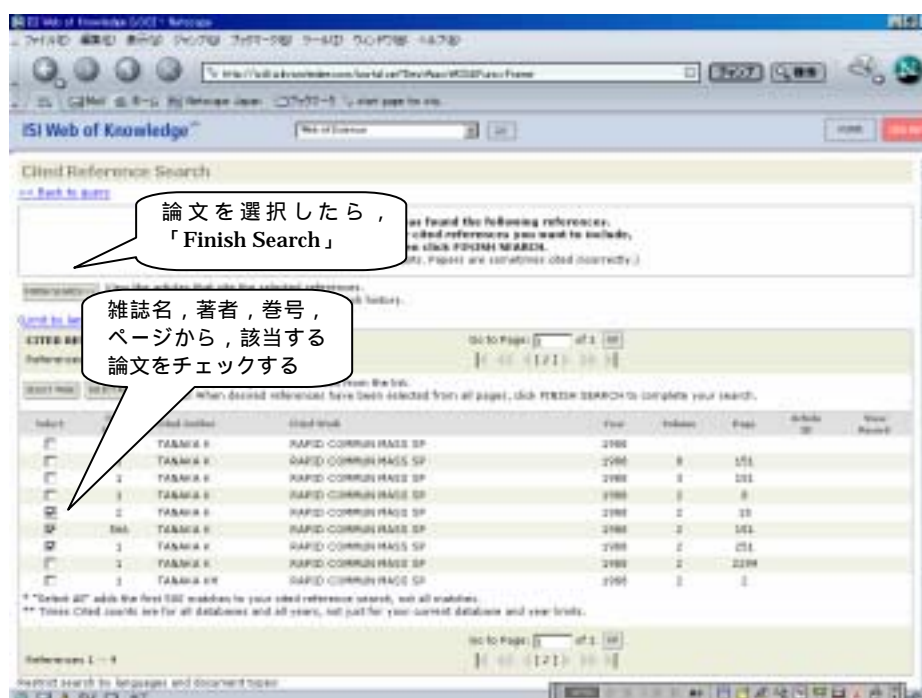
ISI Web of Knowledge [GOCI] - Netscape

ファイル(F) 編集(E) 表示(V) ジャンプ(G) ブックマーク(B) ツール(T) ウインドウ(W) ヘルプ(H)

ISI Web of Knowledge

Web of Science

Cited Reference Search

<< Back to query

論文を選択したら，「Finish Search」

...has found the following references.
...cited references you want to include,
...se click FINISH SEARCH.
...Papers are sometimes cited incorrectly.)

FINISH SEARCH

View the articles that cite the selected references.

雑誌名，著者，巻号，ページから，該当する論文をチェックする

CITED REF...

Go to Page: 1 of 1

When desired references have been selected from all pages, click FINISH SEARCH to complete your search.

| Select | | Cited Author | Cited Work | Year | Volume | Page | Article ID | View Record |
|---|---|---|---|---|---|---|---|---|
| ☐ | | TANAKA K | RAPID COMMUN MASS SP | 1988 | | | | |
| ☐ | 1 | TANAKA K | RAPID COMMUN MASS SP | 1988 | 8 | 151 | | |
| ☐ | 1 | TANAKA K | RAPID COMMUN MASS SP | 1988 | 2 | 101 | | |
| ☐ | 1 | TANAKA K | RAPID COMMUN MASS SP | 1988 | 2 | 8 | | |
| ☑ | 1 | TANAKA K | RAPID COMMUN MASS SP | 1988 | 2 | 15 | | |
| ☑ | 566 | TANAKA K | RAPID COMMUN MASS SP | 1988 | 2 | 151 | | |
| ☑ | 1 | TANAKA K | RAPID COMMUN MASS SP | 1988 | 2 | 251 | | |
| ☐ | 1 | TANAKA K | RAPID COMMUN MASS SP | 1988 | 2 | 2199 | | |
| ☐ | 1 | TANAKA KM | RAPID COMMUN MASS SP | 1988 | 2 | 2 | | |

* "Select All" adds the first 500 matches to your cited reference search, not all matches.
** Times Cited counts are for all databases and all years, not just for your current database and year limits.

Go to Page: 1 of 1

References 1 -- 9

Restrict search by languages and document types